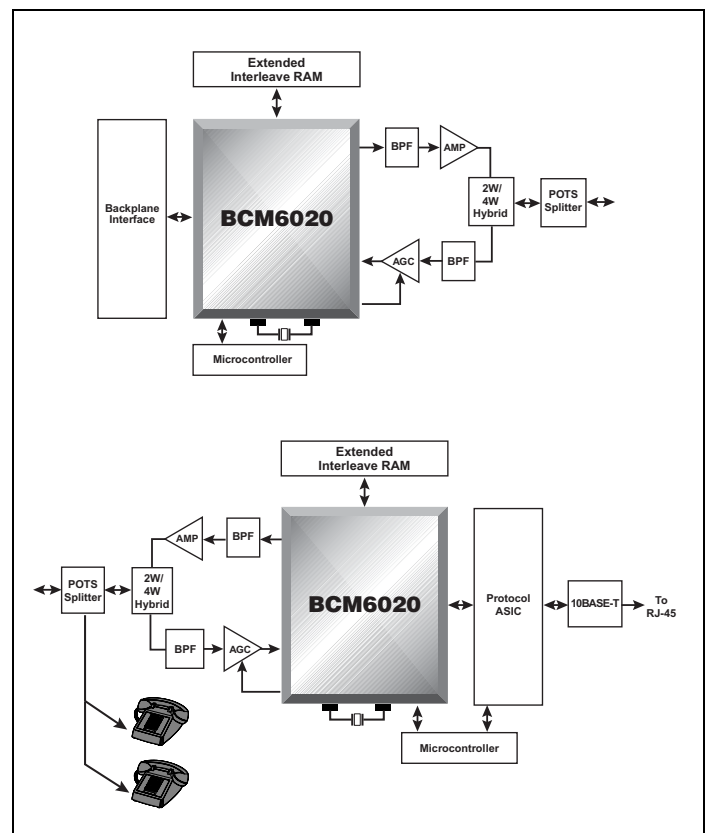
Extended Interleave RAM

Backplane Interface

BCM6020

BPF

AMP

2W/ 4W Hybrid

POTS Splitter

AGC

BPF

Microcontroller

Extended Interleave RAM

AMP

BPF

POTS Splitter

2W/ 4W Hybrid

BPF

AGC

BCM6020

Protocol ASIC

10BASE-T

To RJ-45

Microcontroller